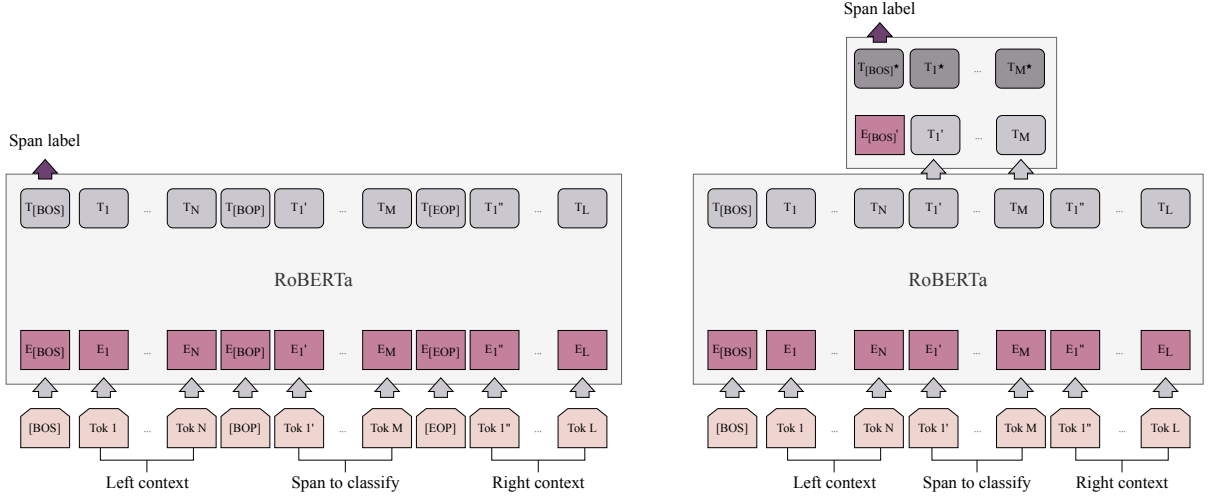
Span label

$T_{[BOS]}$ $T_1$ ... $T_N$ $T_{[BOP]}$ $T_{1'}$ ... $T_M$ $T_{[EOP]}$ $T_{1''}$ ... $T_L$

RoBERTa

$E_{[BOS]}$ $E_1$ ... $E_N$ $E_{[BOP]}$ $E_{1'}$ ... $E_M$ $E_{[EOP]}$ $E_{1''}$ ... $E_L$

[BOS] Tok 1 ... Tok N [BOP] Tok 1' ... Tok M [EOP] Tok 1" ... Tok L

Left context Span to classify Right context

Span label

$T_{[BOS]^\star}$ $T_{1^\star}$ ... $T_{M^\star}$

$E_{[BOS]'}$ $T_{1'}$ ... $T_M$

$T_{[BOS]}$ $T_1$ ... $T_N$ $T_{1'}$ ... $T_M$ $T_{1''}$ ... $T_L$

RoBERTa

$E_{[BOS]}$ $E_1$ ... $E_N$ $E_{1'}$ ... $E_M$ $E_{1''}$ ... $E_L$

[BOS] Tok 1 ... Tok N Tok 1' ... Tok M Tok 1" ... Tok L

Left context Span to classify Right context